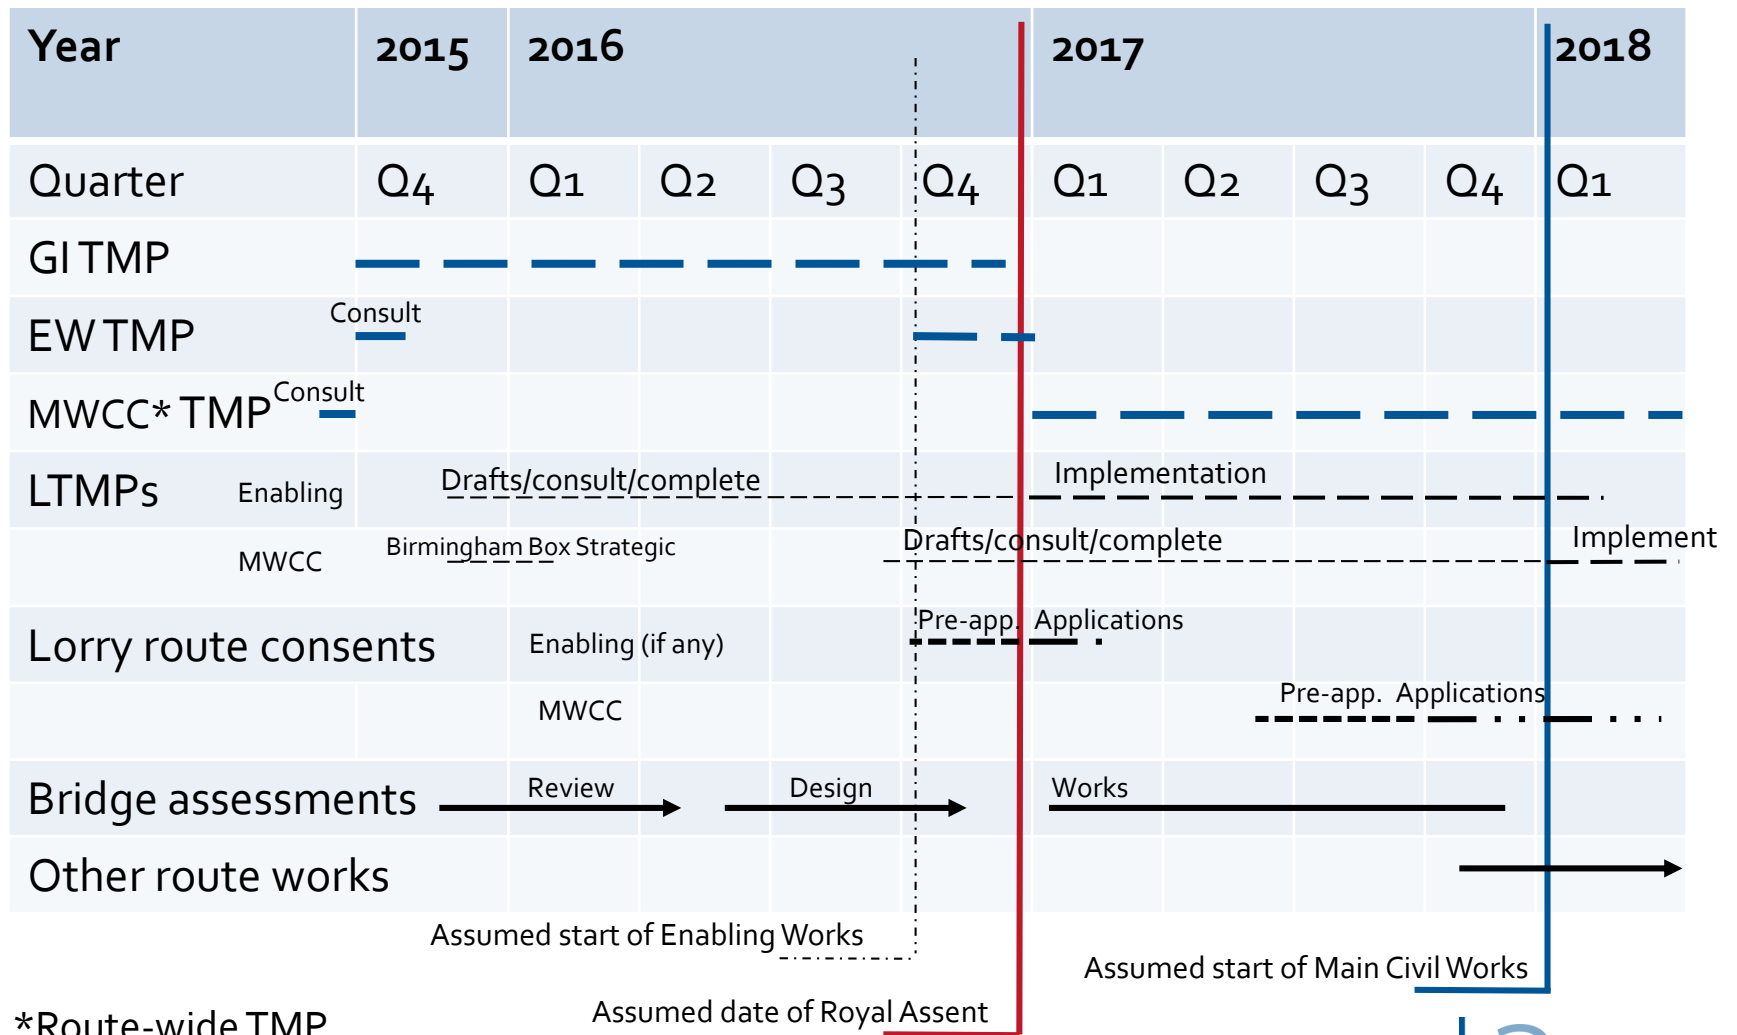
| Year | 2015 | 2016 | | | | 2017 | | | | 2018 |
|---|---|---|---|---|---|---|---|---|---|---|
| Quarter | Q4 | Q1 | Q2 | Q3 | Q4 | Q1 | Q2 | Q3 | Q4 | Q1 |
| GI TMP | | | | | | | | | | |
| EW TMP | Consult | | | | | | | | | |
| MWCC* TMP | Consult | | | | | | | | | |
| LTMPs Enabling | | Drafts/consult/complete | | | | Implementation | | | | |
| MWCC | | Birmingham Box Strategic | | | Drafts/consult/complete | | | | | Implement |
| Lorry route consents | | Enabling (if any) | | | Pre-app. | Applications | | | | |
| | | MWCC | | | | | | Pre-app. | Applications | |
| Bridge assessments | | Review | | Design | | Works | | | | |
| Other route works | | | | | | | | | | |

Assumed start of Enabling Works

Assumed start of Main Civil Works

Assumed date of Royal Assent

*Route-wide TMP